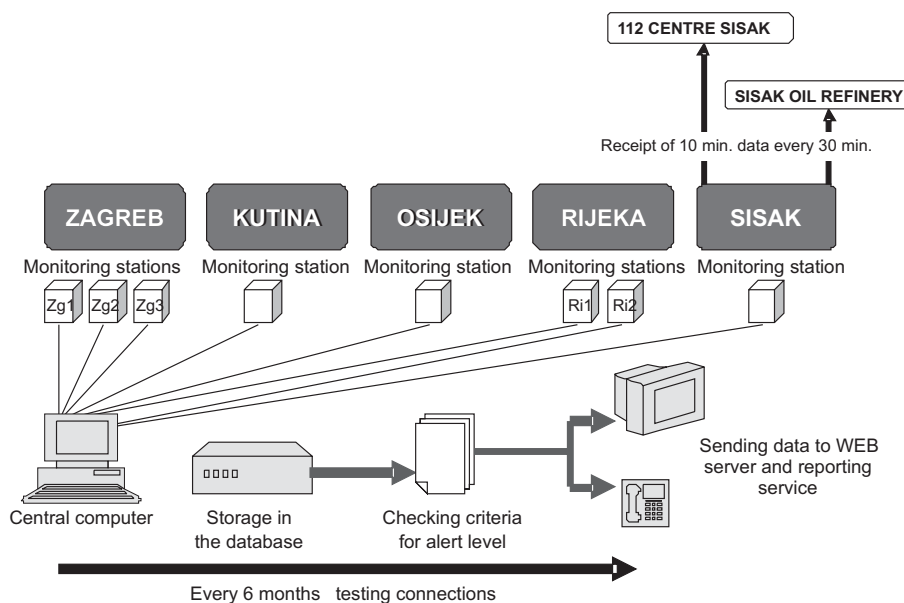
112 CENTRE SISAK

SISAK OIL REFINERY

Receipt of 10 min. data every 30 min.

ZAGREB
Monitoring stations
Zg1 Zg2 Zg3

KUTINA
Monitoring station

OSIJEK
Monitoring station

RIJEKA
Monitoring stations
Ri1 Ri2

SISAK
Monitoring station

Sending data to WEB server and reporting service

Central computer

Storage in the database

Checking criteria for alert level

Every 6 months testing connections